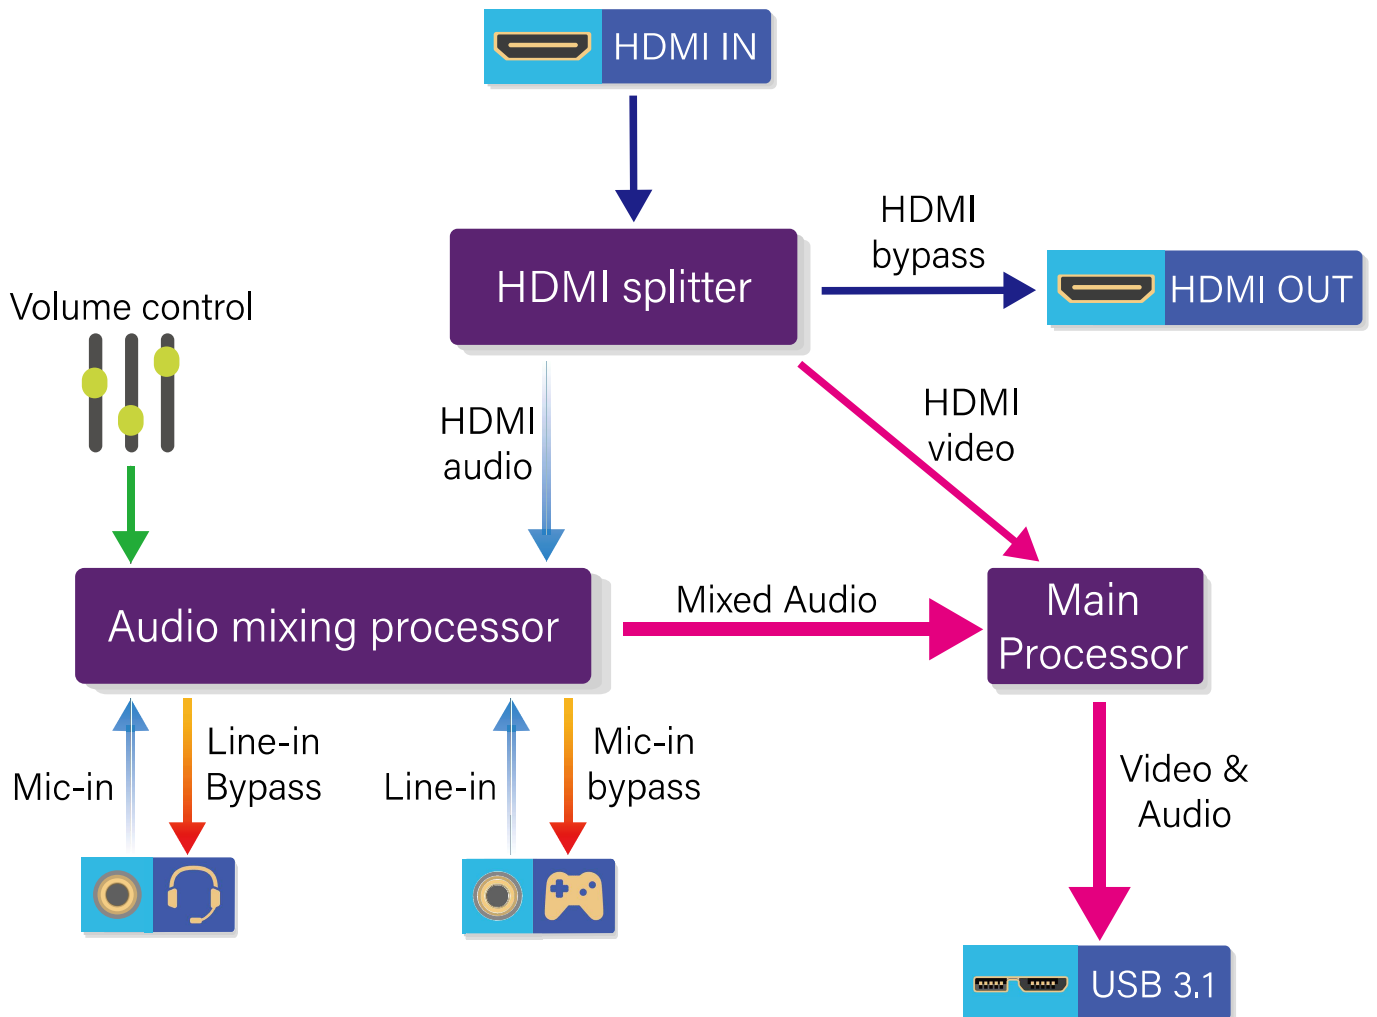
HDMI IN

HDMI splitter

HDMI bypass

HDMI OUT

Volume control

HDMI audio

HDMI video

Audio mixing processor

Mixed Audio

Main Processor

Mic-in

Line-in Bypass

Line-in

Mic-in bypass

Video & Audio

USB 3.1